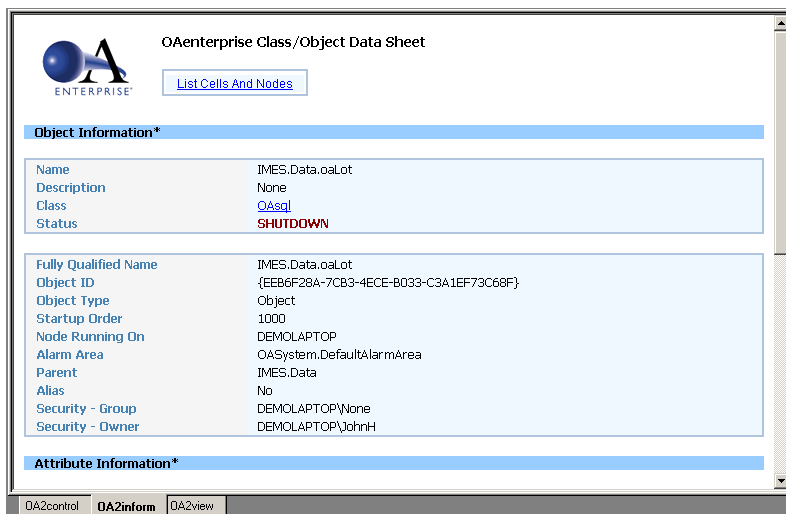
OA
ENTERPRISE

OAenterprise Class/Object Data Sheet

List Cells And Nodes

Object Information*

| | |
|---|---|
| Name | IMES.Data.oaLot |
| Description | None |
| Class | OAsql |
| Status | SHUTDOWN |

| | |
|---|---|
| Fully Qualified Name | IMES.Data.oaLot |
| Object ID | {EEB6F28A-7CB3-4ECE-B033-C3A1EF73C68F} |
| Object Type | Object |
| Startup Order | 1000 |
| Node Running On | DEMOLAPTOP |
| Alarm Area | OASystem.DefaultAlarmArea |
| Parent | IMES.Data |
| Alias | No |
| Security - Group | DEMOLAPTOP\None |
| Security - Owner | DEMOLAPTOP\JohnH |

Attribute Information*

OA2control OA2inform OA2view